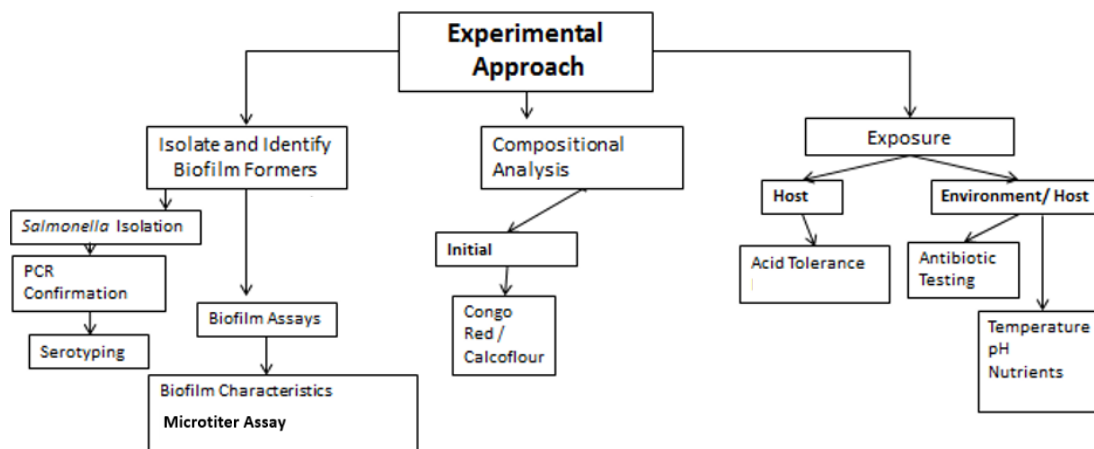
Experimental Approach

Isolate and Identify Biofilm Formers

Salmonella Isolation

PCR Confirmation

Serotyping

Biofilm Assays

Biofilm Characteristics

Microtiter Assay

Compositional Analysis

Initial

Congo Red / Calcoflour

Exposure

Host

Acid Tolerance

Environment/ Host

Antibiotic Testing

Temperature
pH
Nutrients